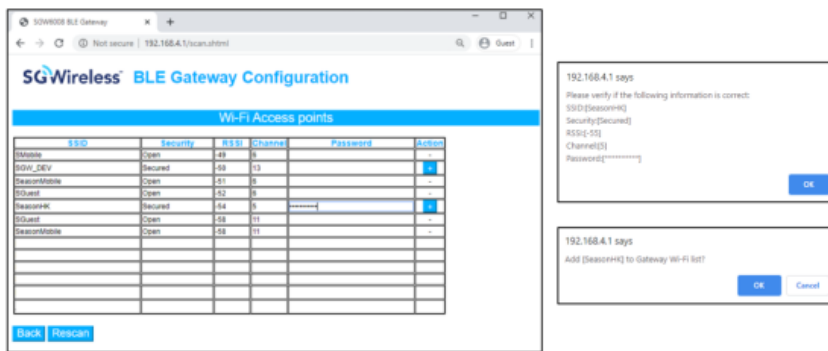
SGW6008 BLE Gateway × +

Not secure | 192.168.4.1/scan.shtml

Guest

SGWireless BLE Gateway Configuration

Wi-Fi Access points

| SSID | Security | RSSI | Channel | Password | Action |
|---|---|---|---|---|---|
| SMobile | Open | -49 | 5 | | - |
| SGW_DEV | Secured | -59 | 13 | | + |
| SeasonMobile | Open | -51 | 5 | | - |
| SGuest | Open | -52 | 5 | | - |
| SeasonHK | Secured | -54 | 5 | ••••••••• | + |
| SGuest | Open | -58 | 11 | | - |
| SeasonMobile | Open | -58 | 11 | | - |
| | | | | | |
| | | | | | |
| | | | | | |
| | | | | | |
| | | | | | |
| | | | | | |
| | | | | | |

Back Rescan

192.168.4.1 says

Please verify if the following information is correct:
SSID:[SeasonHK]
Security:[Secured]
RSSI:[-55]
Channel:[5]
Password:[**********]

OK

192.168.4.1 says

Add [SeasonHK] to Gateway Wi-Fi list?

OK Cancel